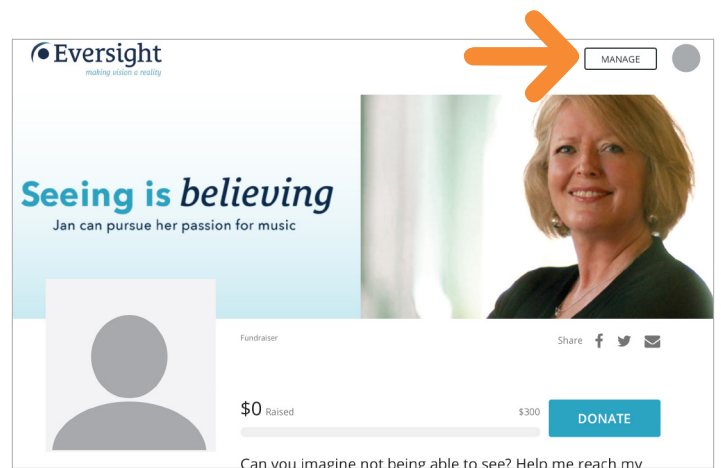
Eversight
making vision a reality

MANAGE

Seeing is believing
Jan can pursue her passion for music

Fundraiser

Share

$0 Raised

$300

DONATE

Can you imagine not being able to see? Help me reach my